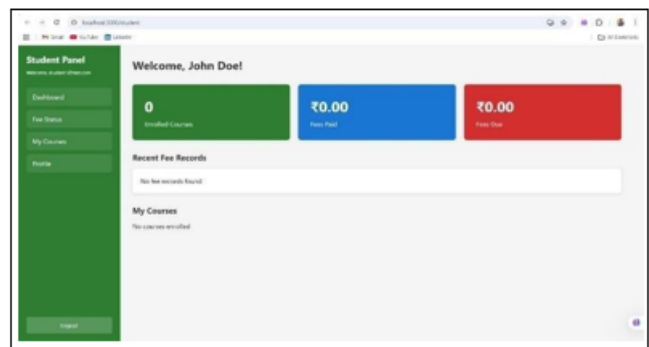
localhost:3000/student

Gmail YouTube LinkedIn

All Bookmarks

Student Panel

Welcome, student1@test.com

Dashboard

Fee Status

My Courses

Profile

Logout

Welcome, John Doe!

0

Enrolled Courses

₹0.00

Fees Paid

₹0.00

Fees Due

Recent Fee Records

No fee records found.

My Courses

No courses enrolled.